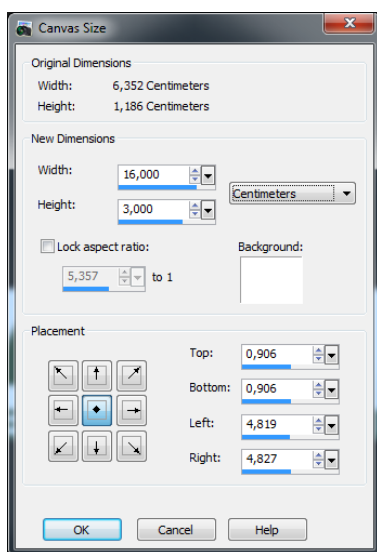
Canvas Size

Original Dimensions

Width: 6,352 Centimeters

Height: 1,186 Centimeters

New Dimensions

Width: 16,000

Height: 3,000

Centimeters

Lock aspect ratio:

5,357 to 1

Background:

Placement

Top: 0,906

Bottom: 0,906

Left: 4,819

Right: 4,827

OK Cancel Help